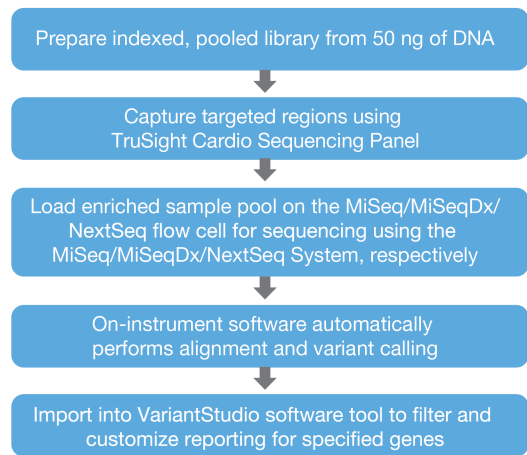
Prepare indexed, pooled library from 50 ng of DNA

Capture targeted regions using TruSight Cardio Sequencing Panel

Load enriched sample pool on the MiSeq/MiSeqDx/NextSeq flow cell for sequencing using the MiSeq/MiSeqDx/NextSeq System, respectively

On-instrument software automatically performs alignment and variant calling

Import into VariantStudio software tool to filter and customize reporting for specified genes